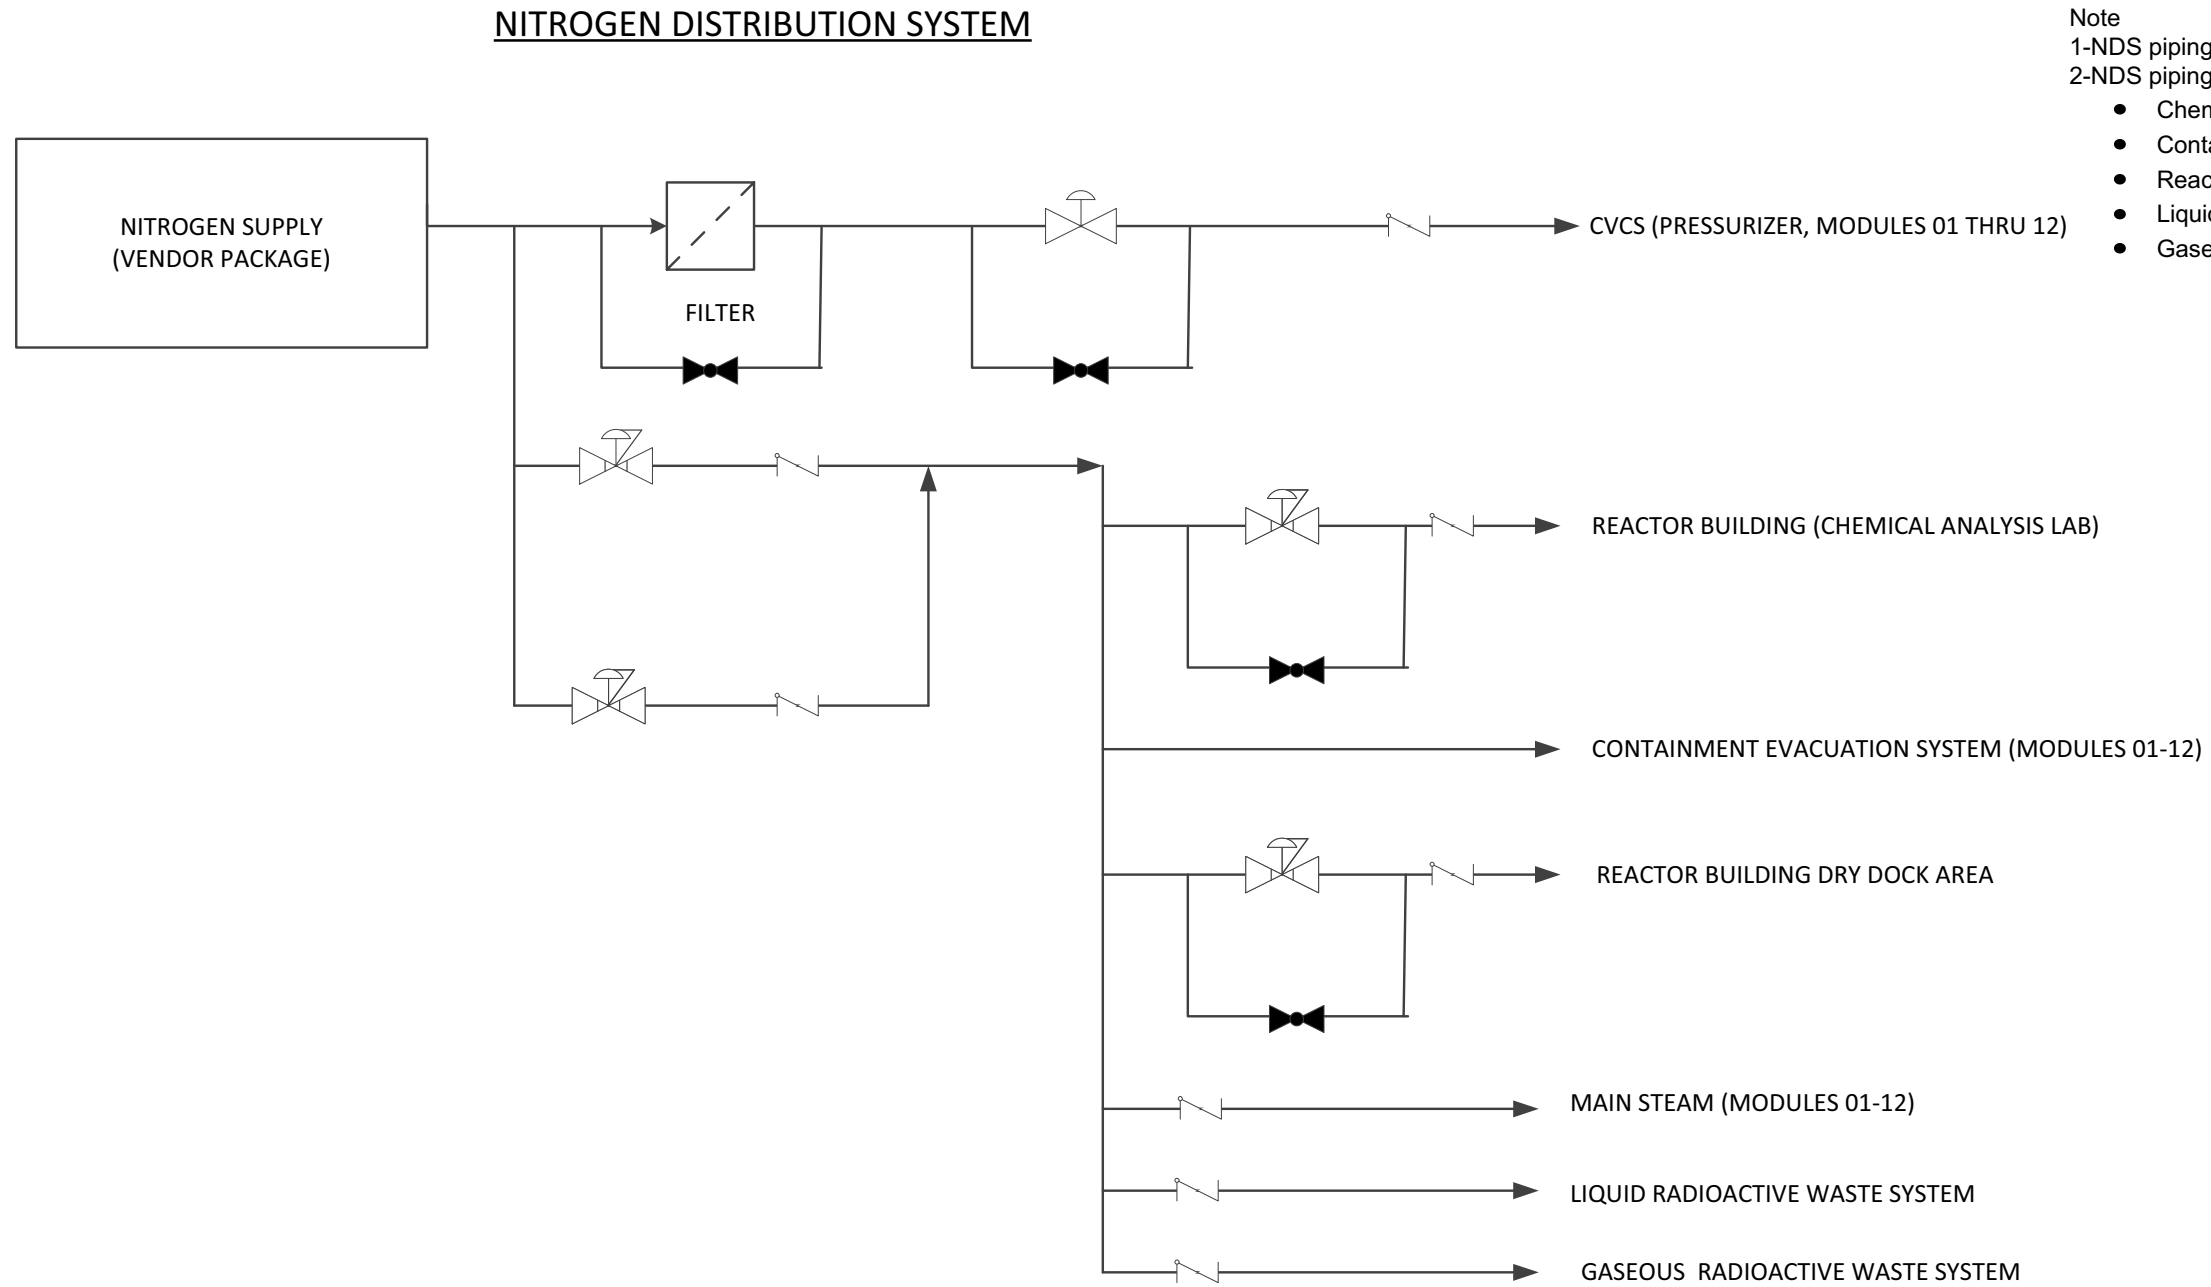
NITROGEN DISTRIBUTION SYSTEM

Note
1-NDS piping
2-NDS piping
• Chem
• Conta
• Reac
• Liquid
• Gase

NITROGEN SUPPLY (VENDOR PACKAGE)

FILTER

CVCS (PRESSURIZER, MODULES 01 THRU 12)

REACTOR BUILDING (CHEMICAL ANALYSIS LAB)

CONTAINMENT EVACUATION SYSTEM (MODULES 01-12)

REACTOR BUILDING DRY DOCK AREA

MAIN STEAM (MODULES 01-12)

LIQUID RADIOACTIVE WASTE SYSTEM

GASEOUS RADIOACTIVE WASTE SYSTEM